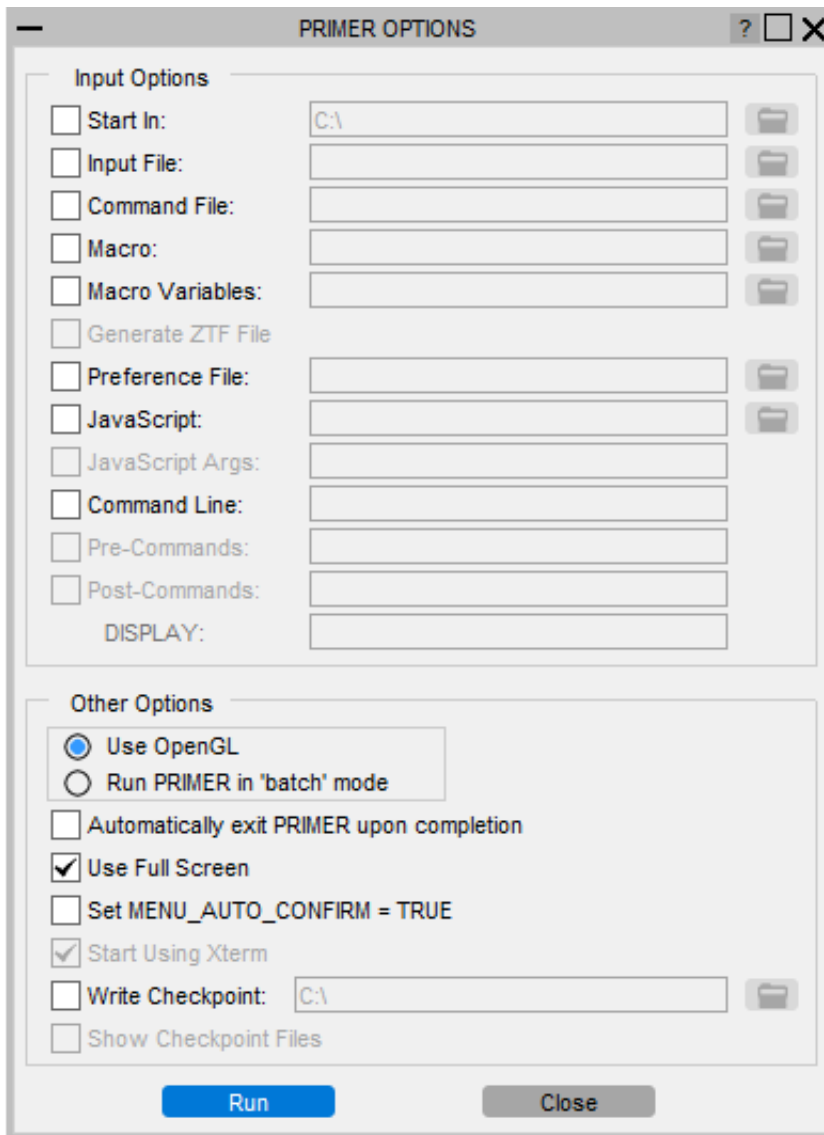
PRIMER OPTIONS

?

Input Options

Start In: C:\

Input File:

Command File:

Macro:

Macro Variables:

Generate ZTF File

Preference File:

JavaScript:

JavaScript Args:

Command Line:

Pre-Commands:

Post-Commands:

DISPLAY:

Other Options

Use OpenGL

Run PRIMER in 'batch' mode

Automatically exit PRIMER upon completion

Use Full Screen

Set MENU_AUTO_CONFIRM = TRUE

Start Using Xterm

Write Checkpoint: C:\

Show Checkpoint Files

Run

Close